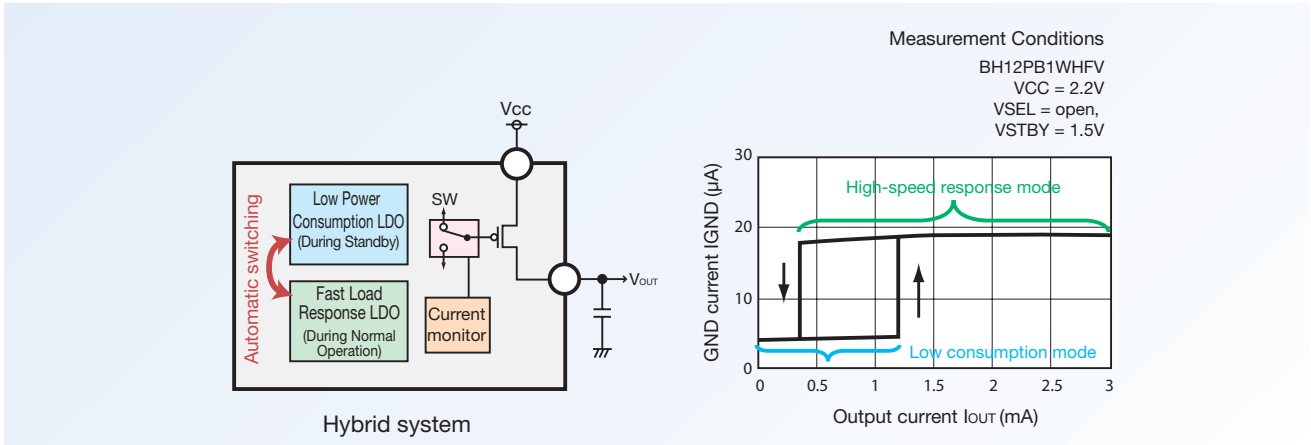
Vcc

Automatic switching

Low Power Consumption LDO (During Standby)

Fast Load Response LDO (During Normal Operation)

SW

Current monitor

$V_{OUT}$

Hybrid system

Measurement Conditions

BH12PB1WHFV
VCC = 2.2V
VSEL = open,
VSTBY = 1.5V

High-speed response mode

Low consumption mode

GND current IGND (μA)

30
20
10
0

0 0.5 1 1.5 2 2.5 3

Output current $I_{OUT}$ (mA)